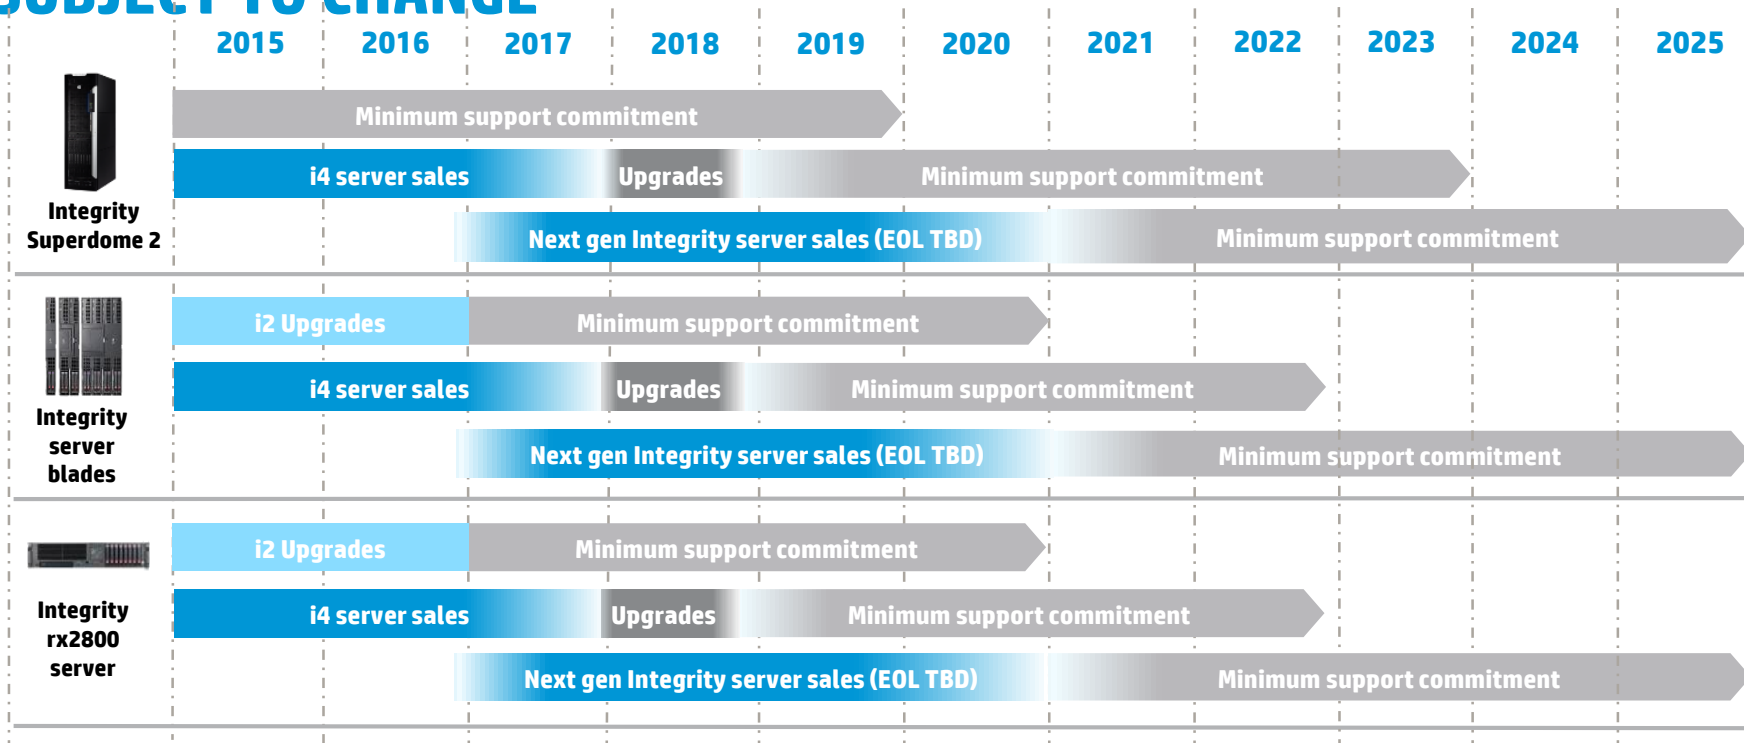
SUBJECT TO CHANGE

| | 2015 | 2016 | 2017 | 2018 | 2019 | 2020 | 2021 | 2022 | 2023 | 2024 | 2025 |
|---|---|---|---|---|---|---|---|---|---|---|---|

Integrity Superdome 2

Minimum support commitment

i4 server sales

Upgrades

Minimum support commitment

Next gen Integrity server sales (EOL TBD)

Minimum support commitment

Integrity server blades

i2 Upgrades

Minimum support commitment

i4 server sales

Upgrades

Minimum support commitment

Next gen Integrity server sales (EOL TBD)

Minimum support commitment

Integrity rx2800 server

i2 Upgrades

Minimum support commitment

i4 server sales

Upgrades

Minimum support commitment

Next gen Integrity server sales (EOL TBD)

Minimum support commitment